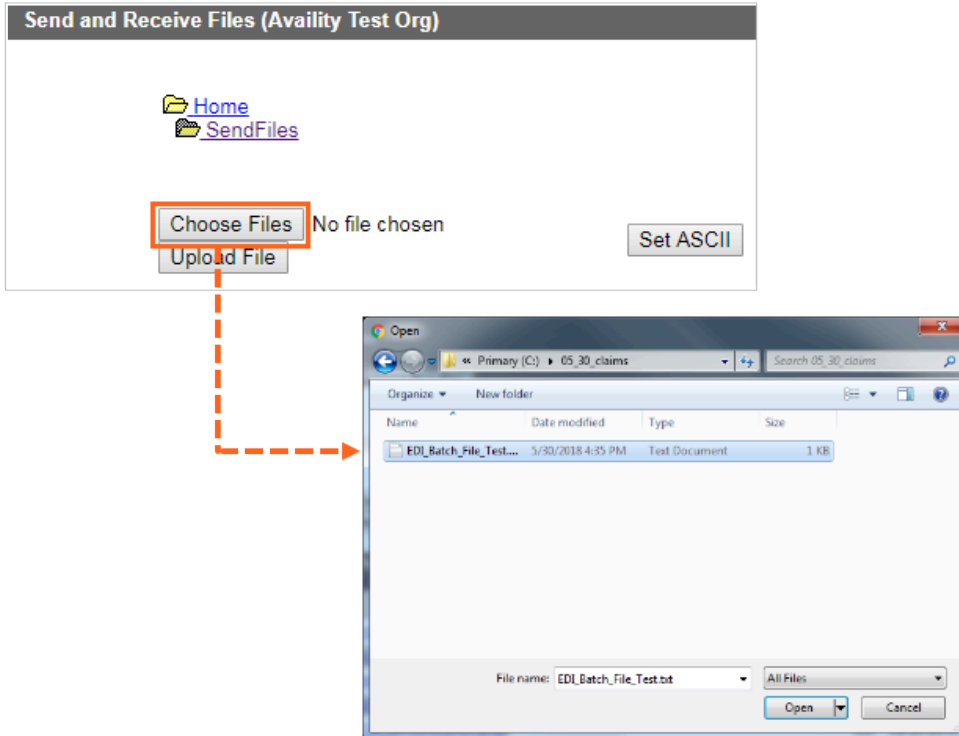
Send and Receive Files (Availity Test Org)

Home
SendFiles

Choose Files No file chosen
Upload File
Set ASCII

Open
« Primary (C:) ▸ 05_30_claims
Search 05_30_claims
Organize ▾ New folder

| Name | Date modified | Type | Size |
|---|---|---|---|
| EDI_Batch_File_Test.... | 5/30/2018 4:35 PM | Text Document | 1 KB |

File name: EDI_Batch_File_Test.txt
All Files
Open
Cancel